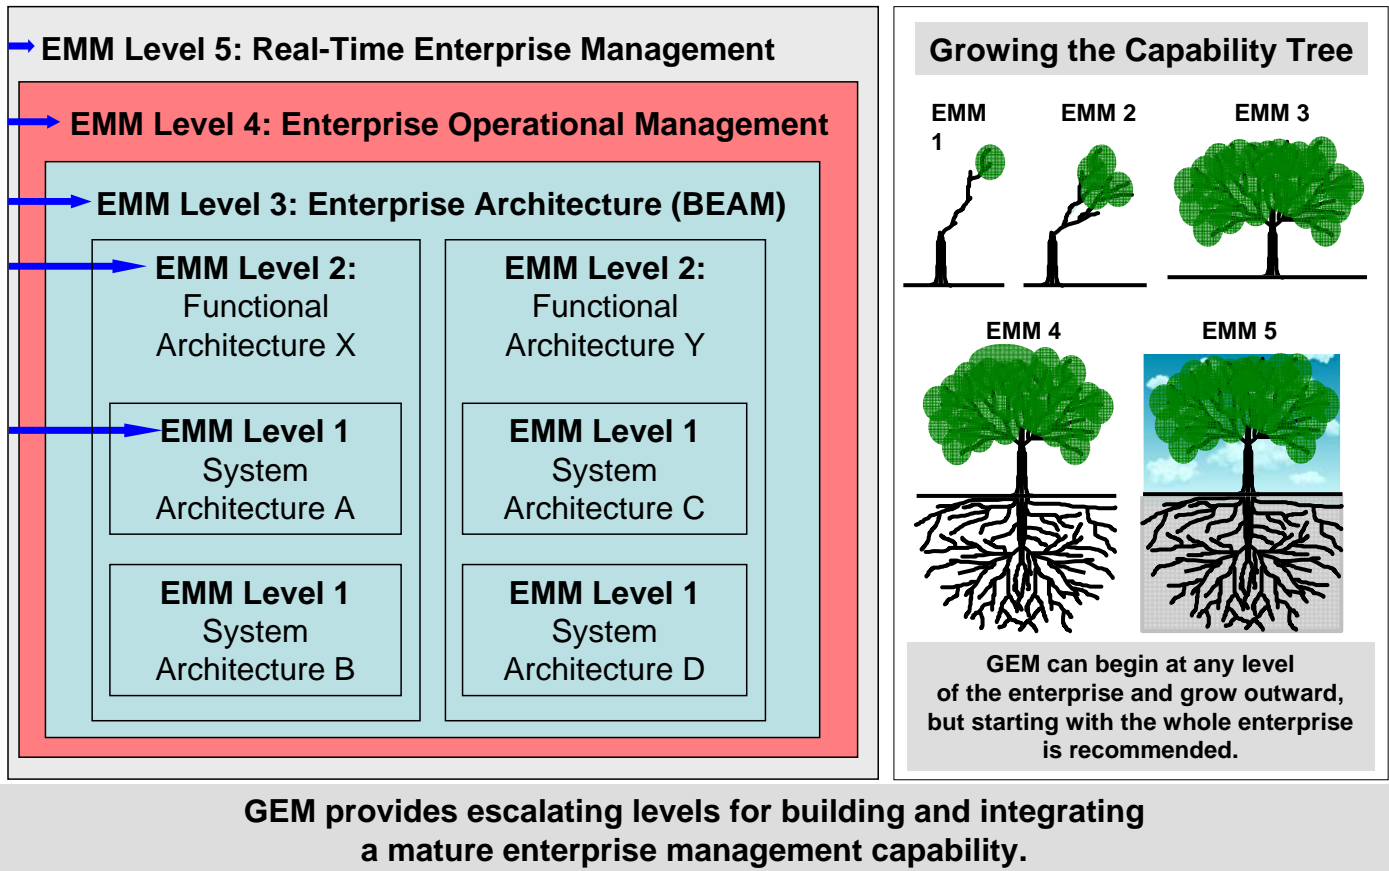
EMM Level 5: Real-Time Enterprise Management

EMM Level 4: Enterprise Operational Management

EMM Level 3: Enterprise Architecture (BEAM)

EMM Level 2: Functional Architecture X

EMM Level 1 System Architecture A

EMM Level 1 System Architecture B

EMM Level 2: Functional Architecture Y

EMM Level 1 System Architecture C

EMM Level 1 System Architecture D

Growing the Capability Tree

EMM 1

EMM 2

EMM 3

EMM 4

EMM 5

GEM can begin at any level of the enterprise and grow outward, but starting with the whole enterprise is recommended.

GEM provides escalating levels for building and integrating a mature enterprise management capability.